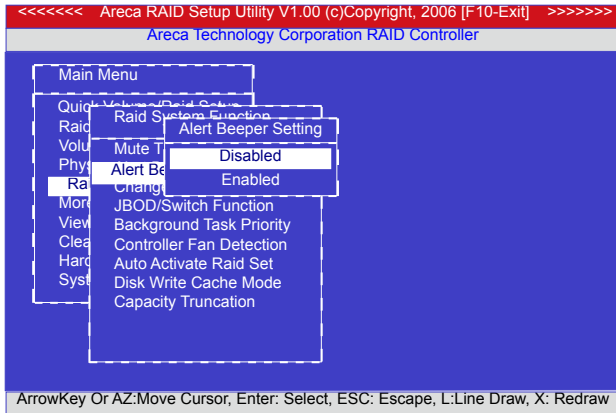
<<<<<<<< Areca RAID Setup Utility V1.00 (c)Copyright, 2006 [F10-Exit] >>>>>>>>
Areca Technology Corporation RAID Controller

Main Menu

Quick Volume/Raid Setup
Raid
Volu
Phys
Ra
More
View
Clea
Hard
Syst

Raid System Function

Mute T
Alert Be
Chang
JBOD/Switch Function
Background Task Priority
Controller Fan Detection
Auto Activate Raid Set
Disk Write Cache Mode
Capacity Truncation

Alert Beeper Setting

Disabled
Enabled

ArrowKey Or AZ:Move Cursor, Enter: Select, ESC: Escape, L:Line Draw, X: Redraw